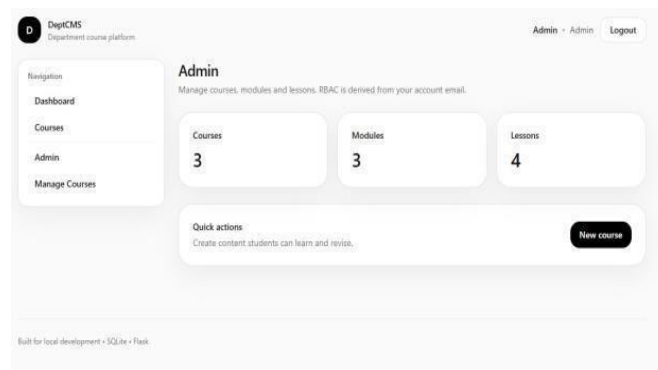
D
DeptCMS
Department course platform

Admin · Admin Logout

Navigation
Dashboard
Courses
Admin
Manage Courses

Admin
Manage courses, modules and lessons. RBAC is derived from your account email.

Courses
3

Modules
3

Lessons
4

Quick actions
Create content students can learn and revise.

New course

Built for local development • SQLite • Flask